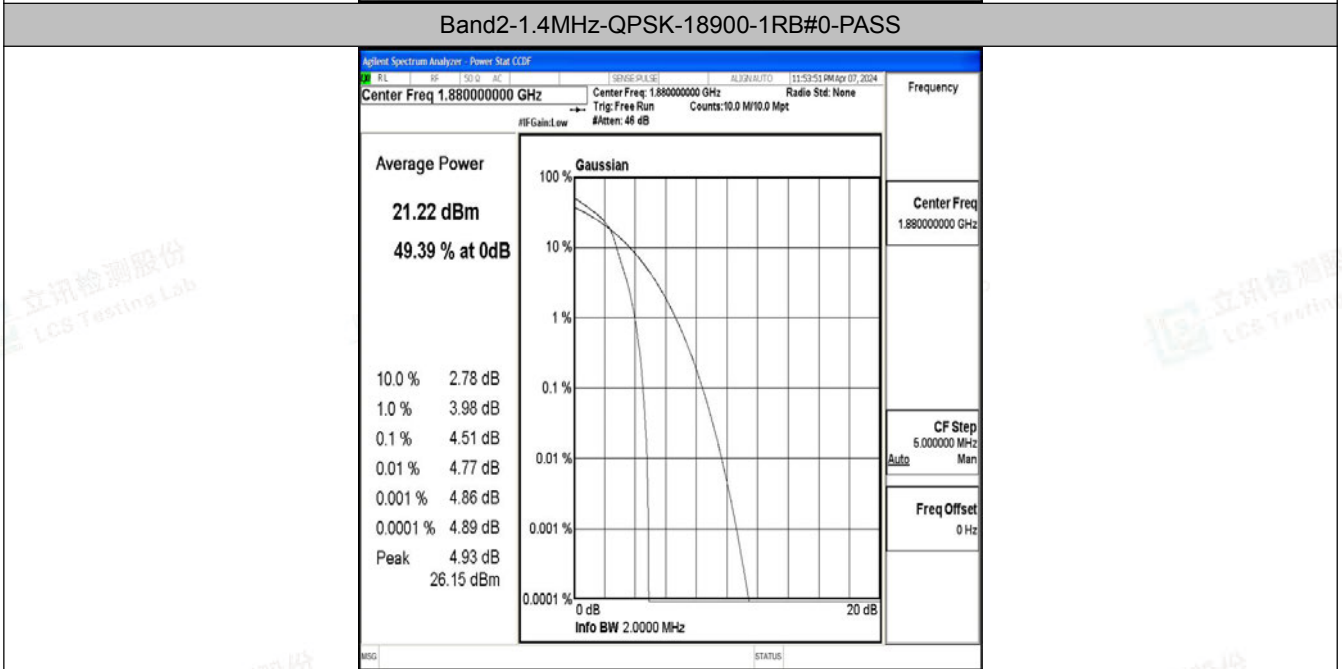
Band2-1.4MHz-QPSK-18900-1RB#0-PASS

Agilent Spectrum Analyzer - Power Stat CCDF

RL RF 50 Ω AC SENSE:PULSE ALIGN AUTO 11:53:51 PM Apr 07, 2024

Center Freq 1.880000000 GHz

Center Freq: 1.880000000 GHz Trig: Free Run #Atten: 46 dB Counts:10.0 M/10.0 Mpt Radio Std: None

#IFGain:Low

Frequency

Average Power

21.22 dBm

49.39 % at 0dB

Gaussian

100 %

10 %

1 %

0.1 %

0.01 %

0.001 %

0.0001 %

0 dB

20 dB

Info BW 2.0000 MHz

| | |
|---|---|
| 10.0 % | 2.78 dB |
| 1.0 % | 3.98 dB |
| 0.1 % | 4.51 dB |
| 0.01 % | 4.77 dB |
| 0.001 % | 4.86 dB |
| 0.0001 % | 4.89 dB |
| Peak | 4.93 dB |
| | 26.15 dBm |

Center Freq
1.880000000 GHz

CF Step
5.000000 MHz
Auto Man

Freq Offset
0 Hz

MSG

STATUS

立讯检测股份 LCS Testing Lab